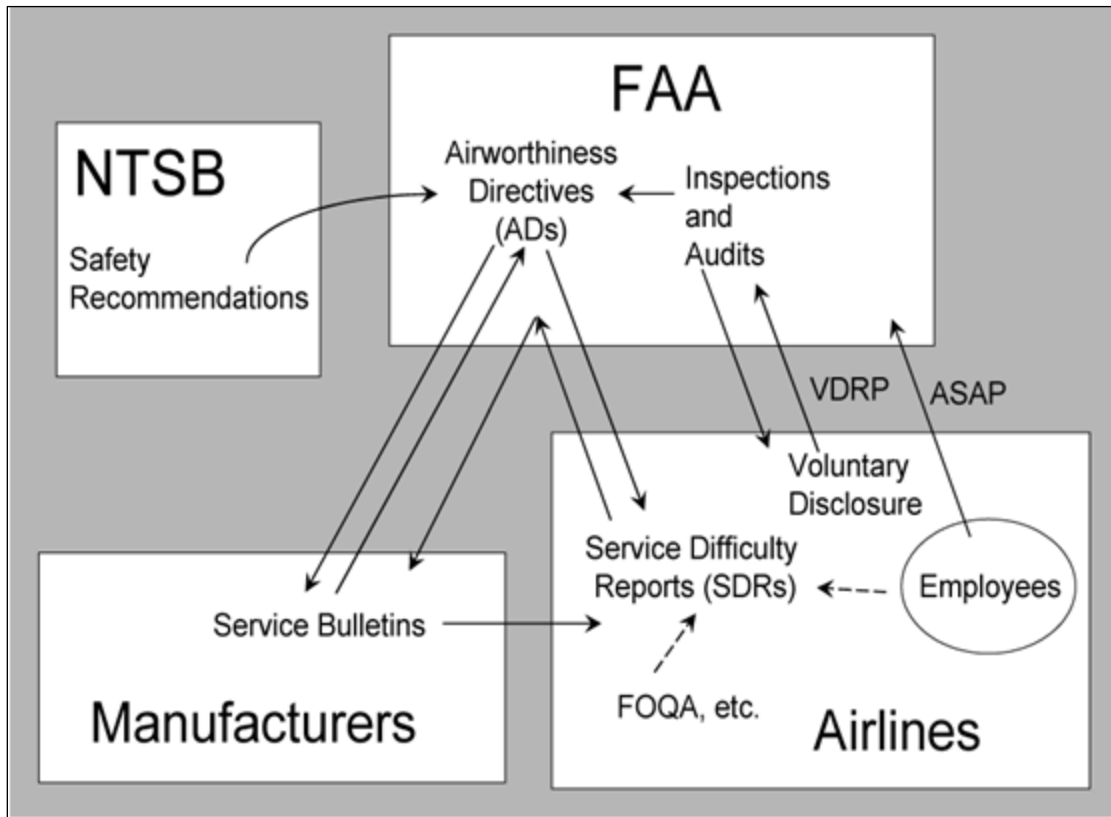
FAA

NTSB

Airworthiness Directives (ADs)

Inspections and Audits

Safety Recommendations

VDRP

ASAP

Voluntary Disclosure

Service Difficulty Reports (SDRs)

Employees

Service Bulletins

FOQA, etc.

Manufacturers

Airlines